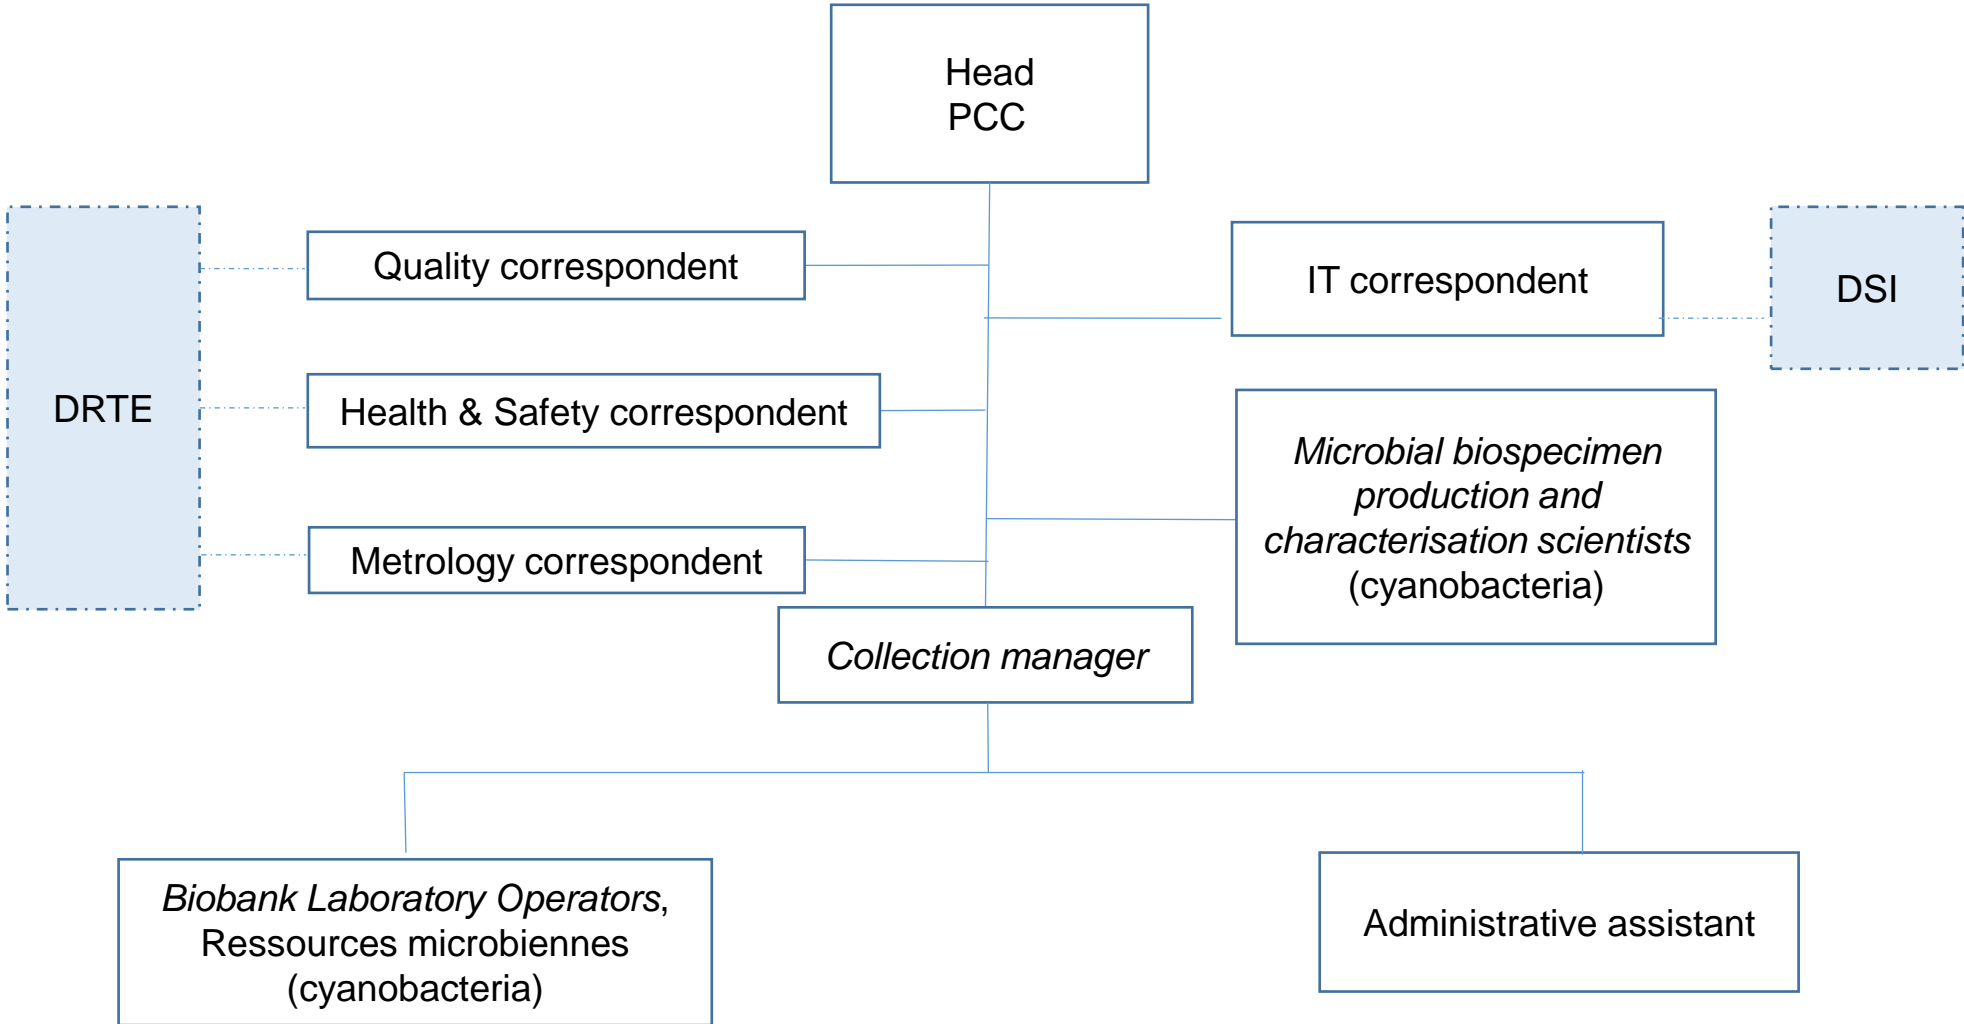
Head
PCC

DRTE

Quality correspondent

Health & Safety correspondent

Metrology correspondent

IT correspondent

DSI

Microbial biospecimen production and characterisation scientists (cyanobacteria)

Collection manager

Biobank Laboratory Operators, Ressources microbiennes (cyanobacteria)

Administrative assistant